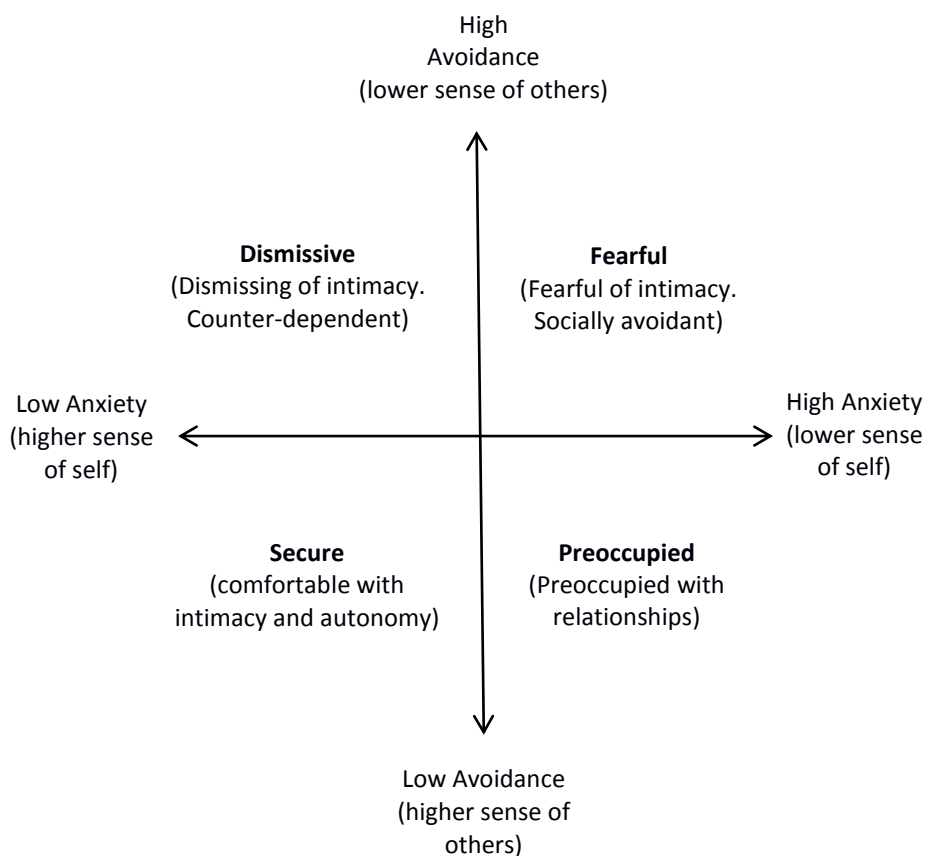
High
Avoidance
(lower sense of others)

**Dismissive**
(Dismissing of intimacy. Counter-dependent)

**Fearful**
(Fearful of intimacy. Socially avoidant)

Low Anxiety
(higher sense of self)

High Anxiety
(lower sense of self)

**Secure**
(comfortable with intimacy and autonomy)

**Preoccupied**
(Preoccupied with relationships)

Low Avoidance
(higher sense of others)